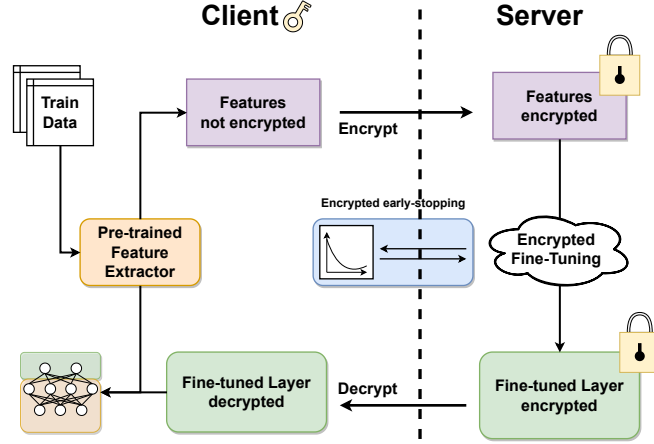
Client

Server

Train Data

Features not encrypted

Encrypt

Features encrypted

Encrypted early-stopping

Pre-trained Feature Extractor

Encrypted Fine-Tuning

Fine-tuned Layer decrypted

Decrypt

Fine-tuned Layer encrypted